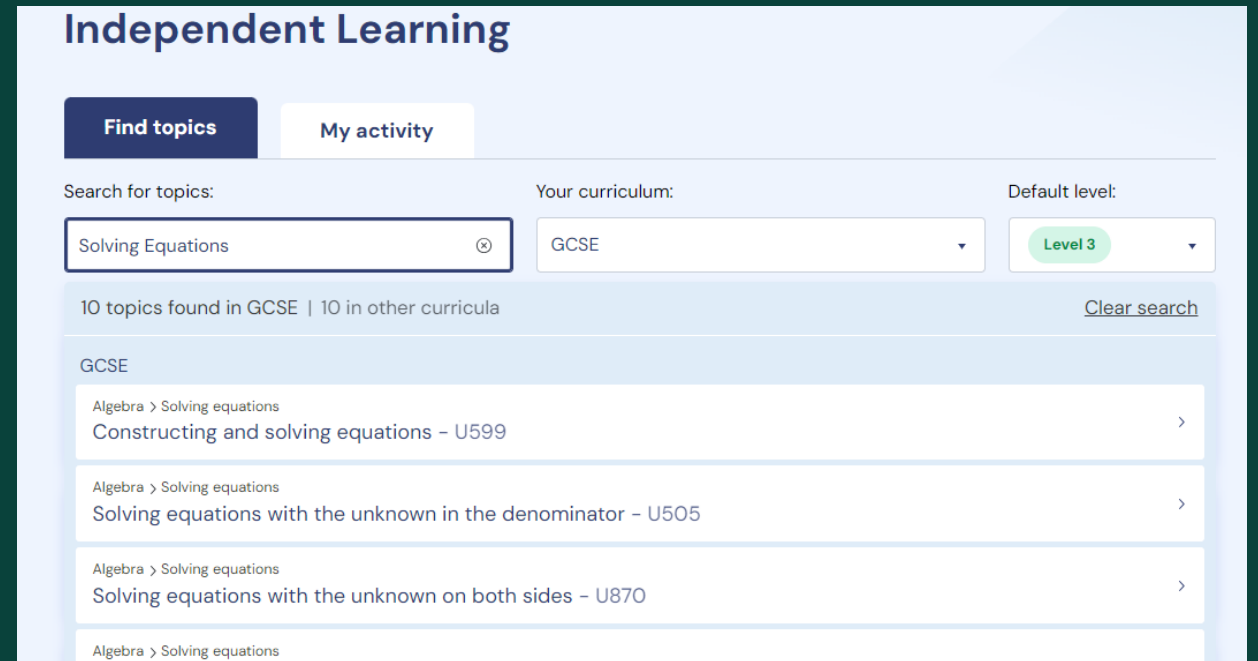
Independent Learning

Find topics

My activity

Search for topics:

Solving Equations

Your curriculum:

GCSE

Default level:

Level 3

10 topics found in GCSE | 10 in other curricula

Clear search

GCSE

Algebra > Solving equations
Constructing and solving equations - U599

Algebra > Solving equations
Solving equations with the unknown in the denominator - U505

Algebra > Solving equations
Solving equations with the unknown on both sides - U870

Algebra > Solving equations